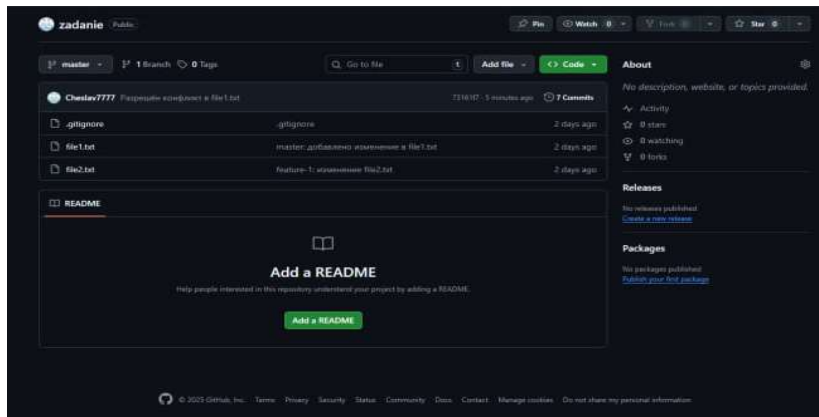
zadanie Public

Pin Watch 0 Fork 0 Star 0

master 1 Branch 0 Tags

Go to file t Add file Code

Cheslav7777 Разрешён конфликт в file1.txt 7316f07 · 5 minutes ago 7 Commits

.gitignore .gitignore 2 days ago

file1.txt master: добавлено изменение в file1.txt 2 days ago

file2.txt feature-1: изменение file2.txt 2 days ago

README

Add a README

Help people interested in this repository understand your project by adding a README.

Add a README

About

No description, website, or topics provided.

Activity

0 stars

0 watching

0 forks

Releases

No releases published

Create a new release

Packages

No packages published

Publish your first package

© 2025 GitHub, Inc. Terms Privacy Security Status Community Docs Contact Manage cookies Do not share my personal information